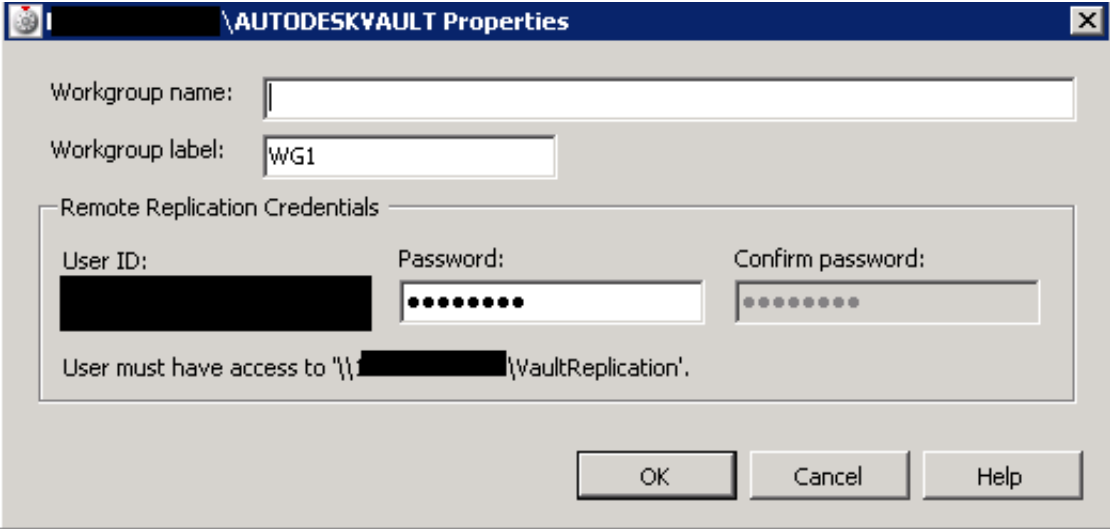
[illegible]\AUTODESKVAULT Properties

Workgroup name:

Workgroup label: WG1

Remote Replication Credentials

User ID: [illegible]

Password: ●●●●●●●●●

Confirm password: ●●●●●●●●

User must have access to '\\1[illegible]\VaultReplication'.

OK

Cancel

Help